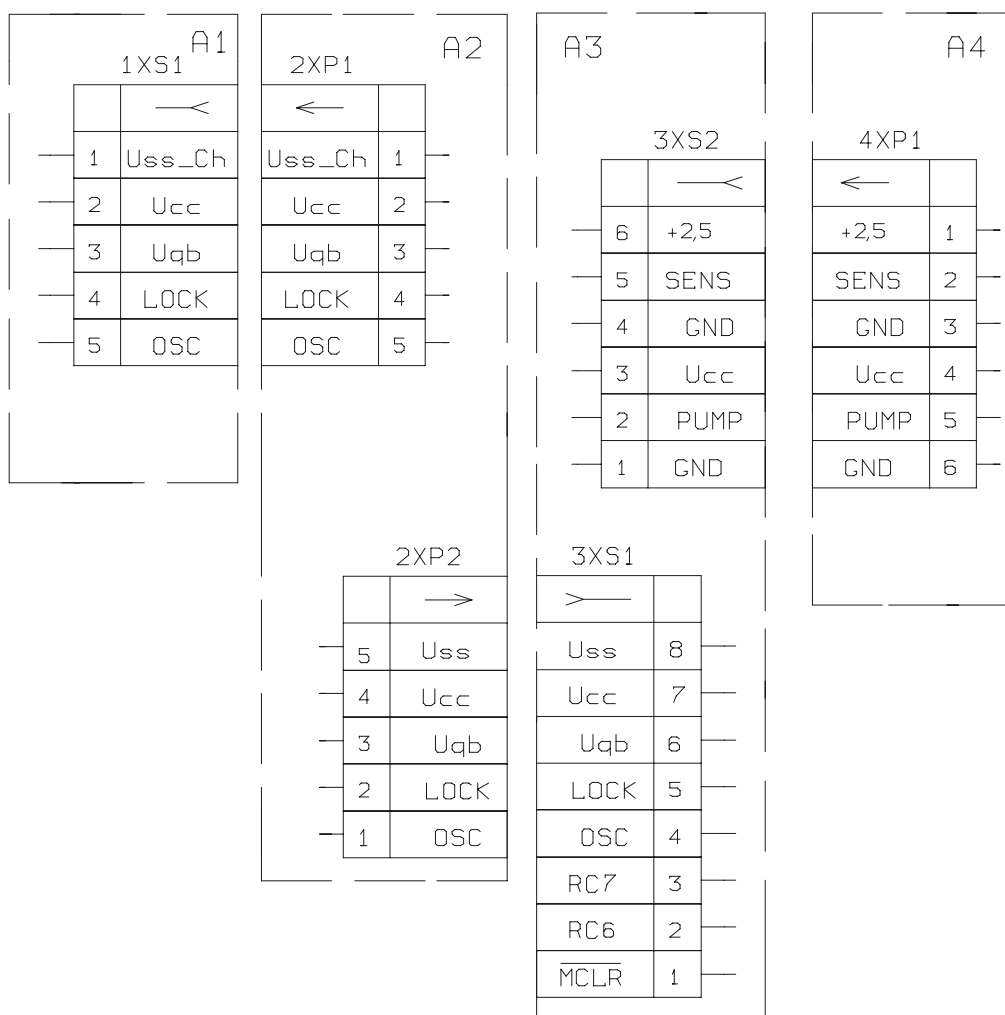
A1

1XS1

| | —< |
|---|---|
| 1 | Uss_Ch |
| 2 | Ucc |
| 3 | Uqb |
| 4 | LOCK |
| 5 | OSC |

A2

2XP1

| ← | |
|---|---|
| Uss_Ch | 1 |
| Ucc | 2 |
| Uqb | 3 |
| LOCK | 4 |
| OSC | 5 |

2XP2

| | → |
|---|---|
| 5 | Uss |
| 4 | Ucc |
| 3 | Uqb |
| 2 | LOCK |
| 1 | OSC |

A3

3XS2

| | —< |
|---|---|
| 6 | +2,5 |
| 5 | SENS |
| 4 | GND |
| 3 | Ucc |
| 2 | PUMP |
| 1 | GND |

3XS1

| >— | |
|---|---|
| Uss | 8 |
| Ucc | 7 |
| Uqb | 6 |
| LOCK | 5 |
| OSC | 4 |
| RC7 | 3 |
| RC6 | 2 |
| $\overline{MCLR}$ | 1 |

A4

4XP1

| ← | |
|---|---|
| +2,5 | 1 |
| SENS | 2 |
| GND | 3 |
| Ucc | 4 |
| PUMP | 5 |
| GND | 6 |